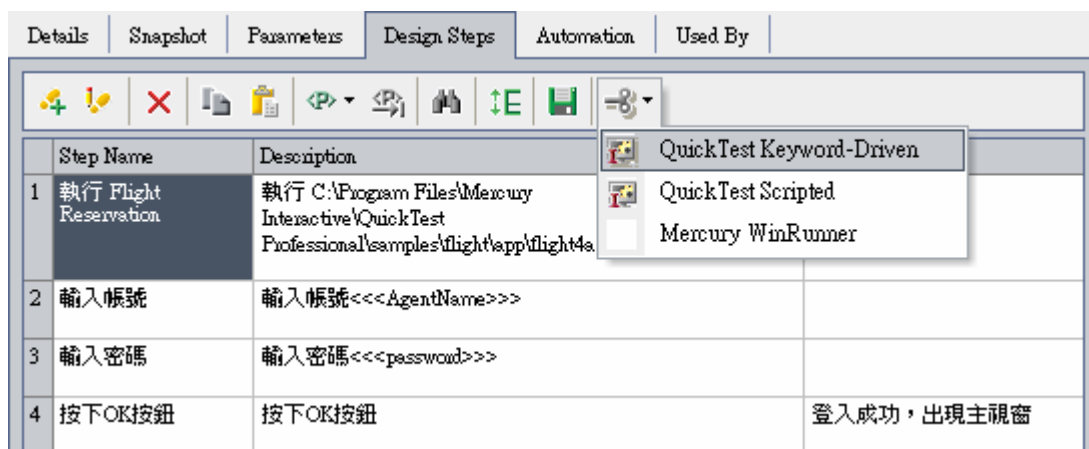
Details | Snapshot | Parameters | Design Steps | Automation | Used By

QuickTest Keyword-Driven
QuickTest Scripted
Mercury WinRunner

| | Step Name | Description | |
|---|---|---|---|
| 1 | 執行 Flight Reservation | 執行 C:\Program Files\Mercury Interactive\QuickTest Professional\samples\flight\app\flight4a | |
| 2 | 輸入帳號 | 輸入帳號<<<AgentName>>> | |
| 3 | 輸入密碼 | 輸入密碼<<<password>>> | |
| 4 | 按下OK按鈕 | 按下OK按鈕 | 登入成功，出現主視窗 |